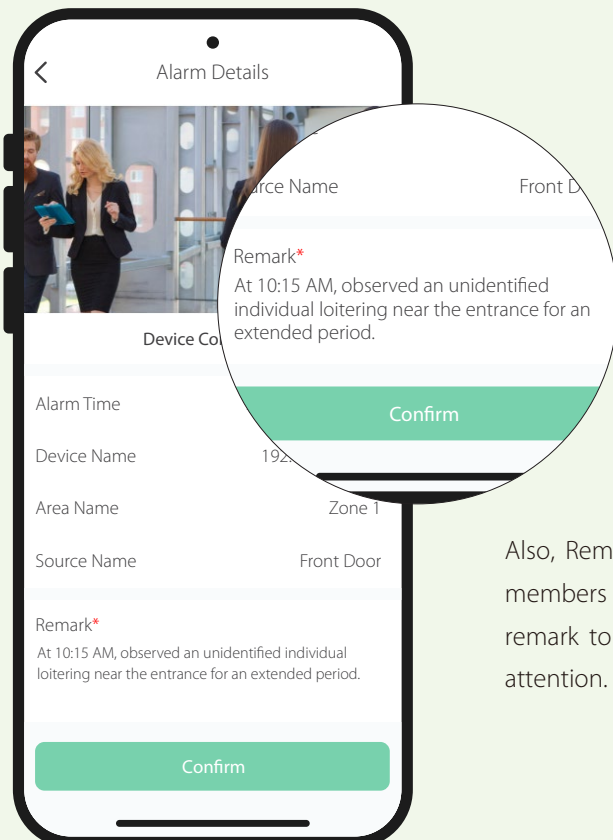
Alarm Details

Device Co

Alarm Time

Device Name 192.

Area Name Zone 1

Source Name Front Door

Remark*

At 10:15 AM, observed an unidentified individual loitering near the entrance for an extended period.

Confirm

rce Name Front D

Remark*

At 10:15 AM, observed an unidentified individual loitering near the entrance for an extended period.

Confirm

Also, Rem members remark to attention.